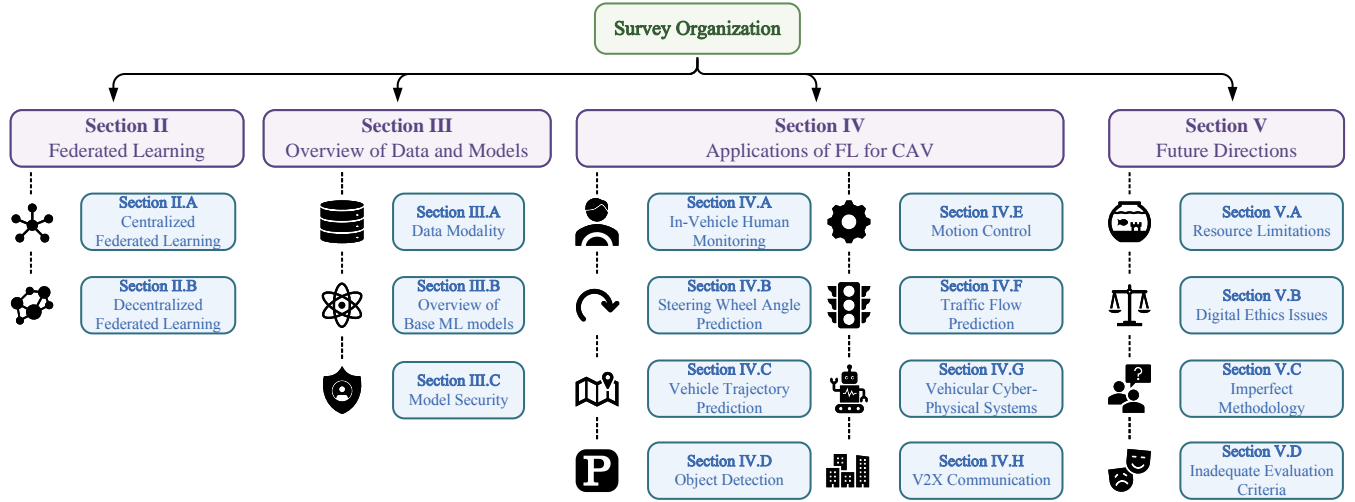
Survey Organization

Section II
Federated Learning

Section II.A
Centralized Federated Learning

Section II.B
Decentralized Federated Learning

Section III
Overview of Data and Models

Section III.A
Data Modality

Section III.B
Overview of Base ML models

Section III.C
Model Security

Section IV
Applications of FL for CAV

Section IV.A
In-Vehicle Human Monitoring

Section IV.B
Steering Wheel Angle Prediction

Section IV.C
Vehicle Trajectory Prediction

Section IV.D
Object Detection

Section IV.E
Motion Control

Section IV.F
Traffic Flow Prediction

Section IV.G
Vehicular Cyber-Physical Systems

Section IV.H
V2X Communication

Section V
Future Directions

Section V.A
Resource Limitations

Section V.B
Digital Ethics Issues

Section V.C
Imperfect Methodology

Section V.D
Inadequate Evaluation Criteria